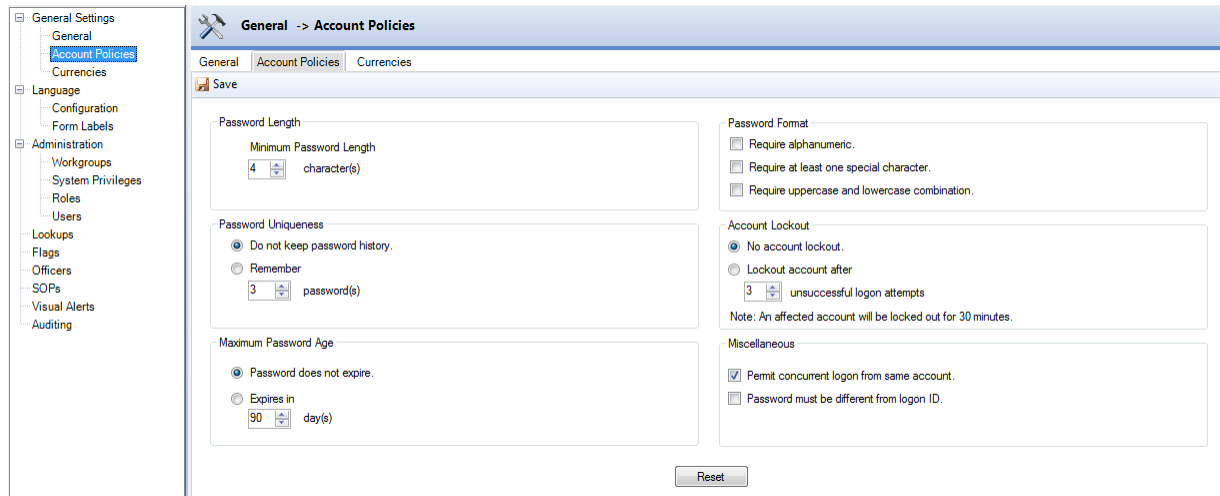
General Settings
General
Account Policies
Currencies
Language
Configuration
Form Labels
Administration
Workgroups
System Privileges
Roles
Users
Lookups
Flags
Officers
SOPs
Visual Alerts
Auditing

General -> Account Policies

General
Account Policies
Currencies

Save

Password Length
Minimum Password Length
4 character(s)

Password Uniqueness
Do not keep password history.
Remember
3 password(s)

Maximum Password Age
Password does not expire.
Expires in
90 day(s)

Password Format
Require alphanumeric.
Require at least one special character.
Require uppercase and lowercase combination.

Account Lockout
No account lockout.
Lockout account after
3 unsuccessful logon attempts
Note: An affected account will be locked out for 30 minutes.

Miscellaneous
Permit concurrent logon from same account.
Password must be different from logon ID.

Reset